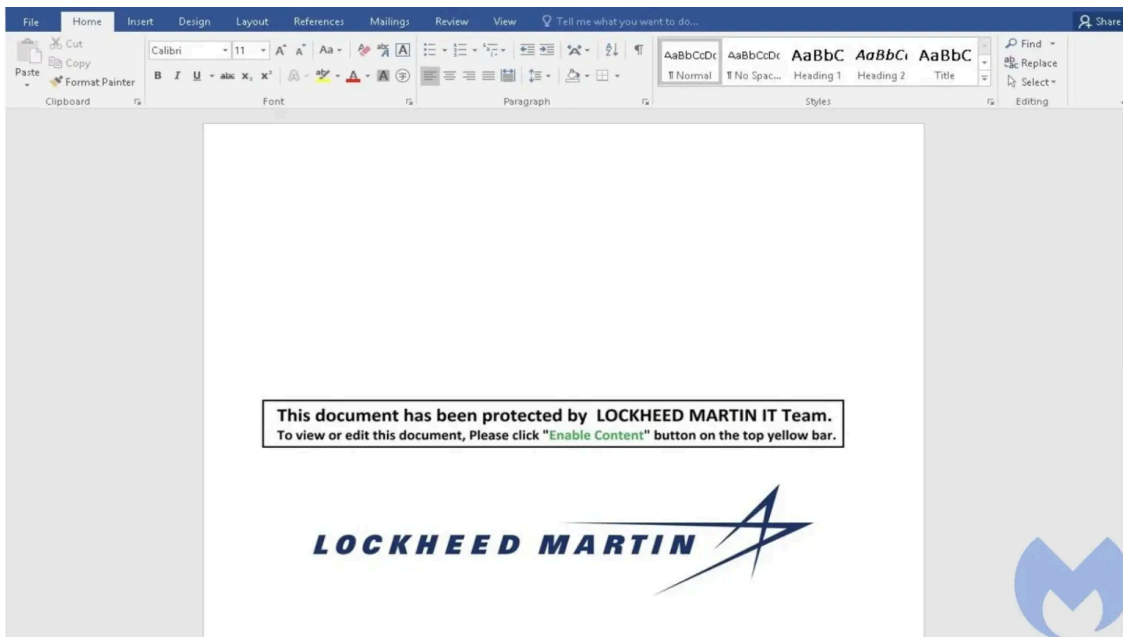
File Home Insert Design Layout References Mailings Review View Tell me what you want to do... Share

Cut
Copy
Paste
Format Painter
Clipboard

Calibri 11 A A Aa
B I U abc $x_2$ $x^2$
Font

Paragraph

AaBbCcDc ¶ Normal
AaBbCcDc ¶ No Spac...
AaBbC Heading 1
AaBbCc Heading 2
AaBbC Title
Styles

Find
Replace
Select
Editing

This document has been protected by LOCKHEED MARTIN IT Team.
To view or edit this document, Please click "Enable Content" button on the top yellow bar.

LOCKHEED MARTIN